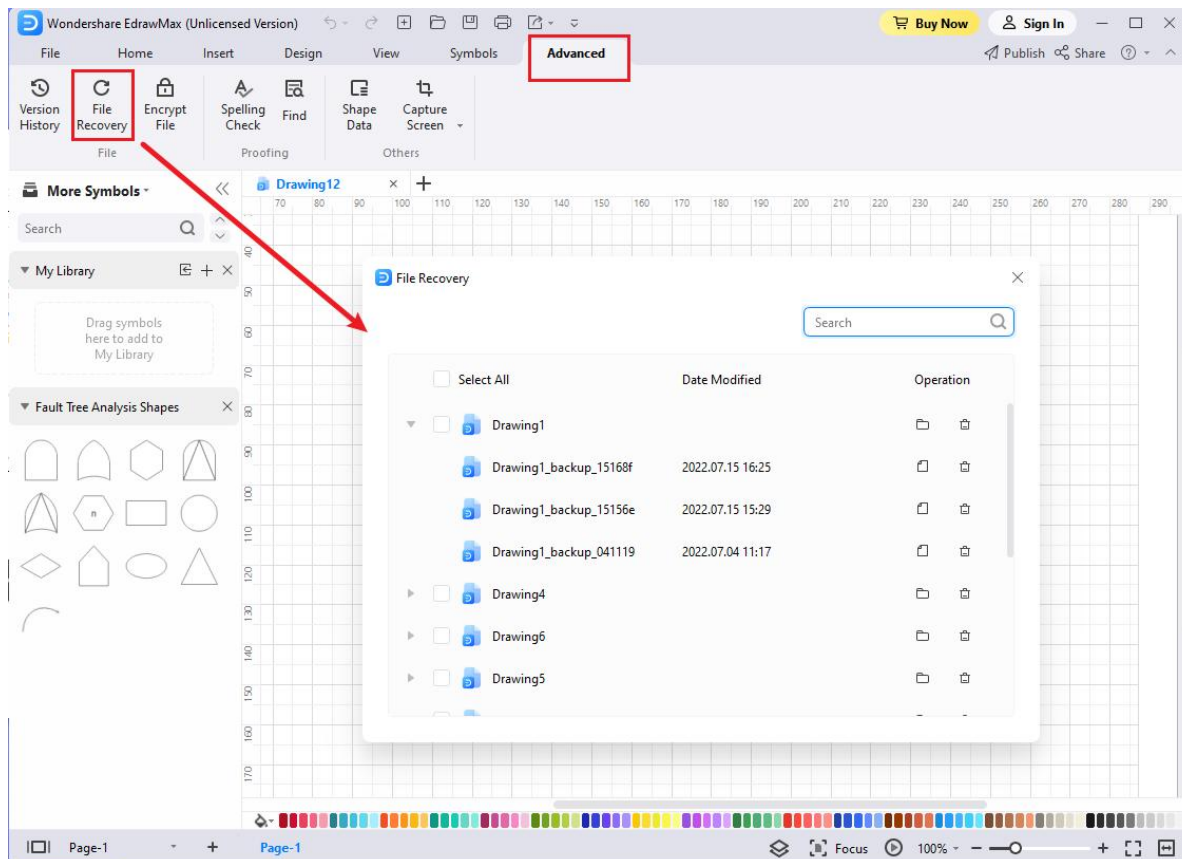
Wondershare EdrawMax (Unlicensed Version)

Buy Now
Sign In

File Home Insert Design View Symbols Advanced

Publish Share

Version History
File Recovery
Encrypt File
File

Spelling Check
Find
Proofing

Shape Data
Capture Screen
Others

More Symbols

Search

My Library

Drag symbols here to add to My Library

Fault Tree Analysis Shapes

n

Drawing12

70 80 90 100 110 120 130 140 150 160 170 180 190 200 210 220 230 240 250 260 270 280 290

40 50 60 70 80 90 100 110 120 130 140 150 160 170

File Recovery

Search

| Select All | Date Modified | Operation |
|---|---|---|
| Drawing1 | | |
| Drawing1_backup_15168f | 2022.07.15 16:25 | |
| Drawing1_backup_15156e | 2022.07.15 15:29 | |
| Drawing1_backup_041119 | 2022.07.04 11:17 | |
| Drawing4 | | |
| Drawing6 | | |
| Drawing5 | | |

Page-1 + Page-1

Focus 100%